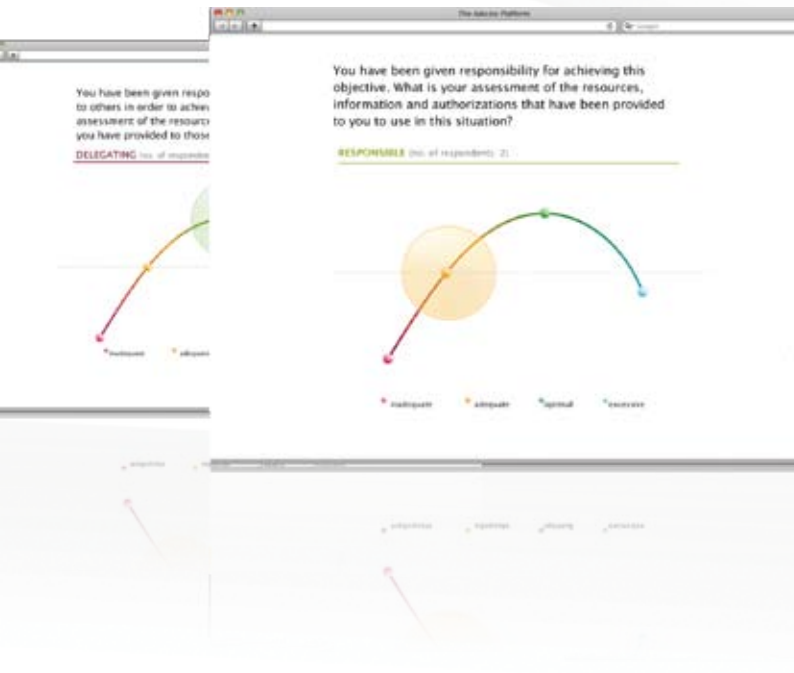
The Adecco Platform

You have been given responsibility for achieving this objective. What is your assessment of the resources, information and authorizations that have been provided to you to use in this situation?

RESPONSIBLE (no. of respondents: 2)

inadequate
adequate
optimal
excessive

You have been given respo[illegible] to others in order to achiev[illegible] assessment of the resourc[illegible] you have provided to those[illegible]

DELEGATING (no. of responde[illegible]

inadequate
adequate